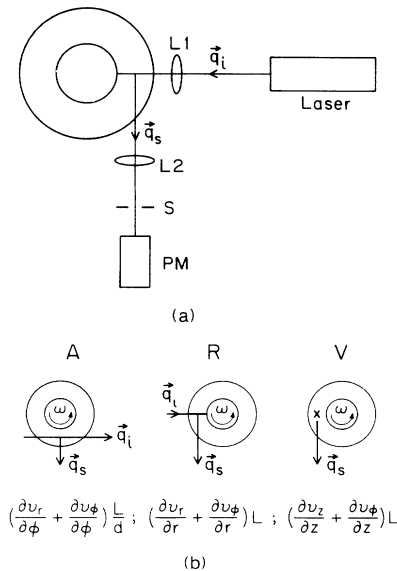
L1

$\vec{q}_i$

Laser

$\vec{q}_s$

L2

S

PM

(a)

A

R

V

$\omega$

$\vec{q}_i$

$\vec{q}_s$

$\vec{q}_i$

$\omega$

$\vec{q}_s$

x

$\omega$

$\vec{q}_s$

$(\frac{\partial \upsilon_r}{\partial \phi} + \frac{\partial \upsilon_\phi}{\partial \phi})\frac{L}{d}$ ; $(\frac{\partial \upsilon_r}{\partial r} + \frac{\partial \upsilon_\phi}{\partial r})L$ ; $(\frac{\partial \upsilon_z}{\partial z} + \frac{\partial \upsilon_\phi}{\partial z})L$

(b)